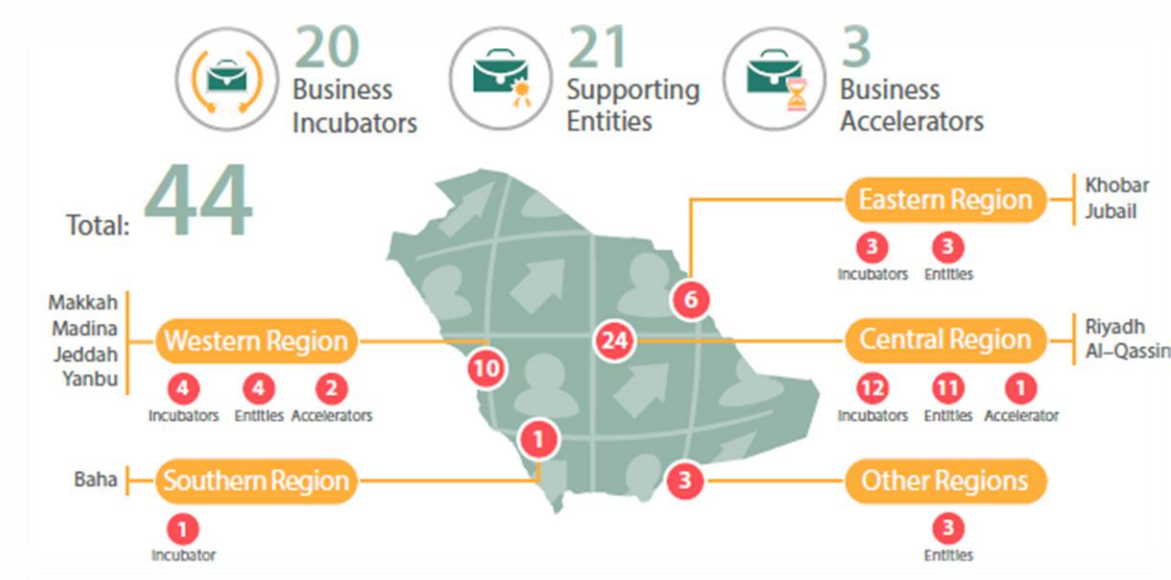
20
Business Incubators

21
Supporting Entities

3
Business Accelerators

Total: 44

Eastern Region
Khobar
Jubail
3 Incubators
3 Entities

6

Makkah
Madina
Jeddah
Yanbu
Western Region
4 Incubators
4 Entities
2 Accelerators

10

24

Central Region
Riyadh
Al-Qassin
12 Incubators
11 Entities
1 Accelerator

1

Baha
Southern Region
1 Incubator

3

Other Regions
3 Entities